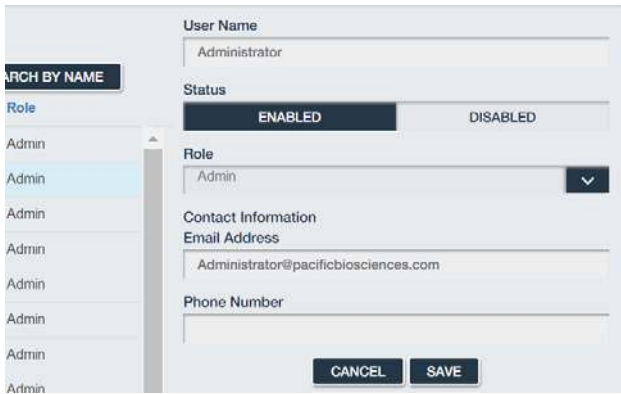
ARCH BY NAME
Role
Admin
Admin
Admin
Admin
Admin
Admin
Admin
Admin

User Name
Administrator
Status
ENABLED
DISABLED
Role
Admin
Contact Information
Email Address
Administrator@pacificbiosciences.com
Phone Number
CANCEL
SAVE